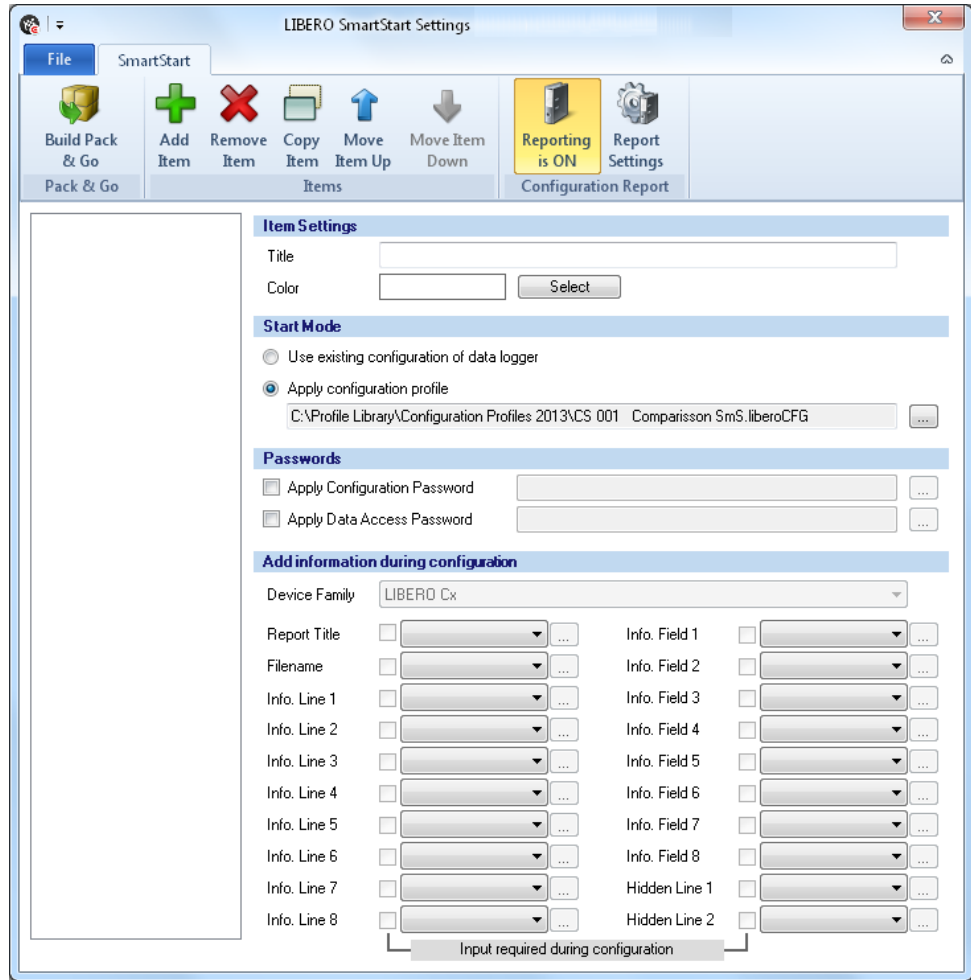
LIBERO SmartStart Settings

File
SmartStart

Build Pack & Go
Pack & Go

Add Item
Remove Item
Copy Item
Move Item Up
Move Item Down
Items

Reporting is ON
Report Settings
Configuration Report

Item Settings
Title
Color
Select

Start Mode
Use existing configuration of data logger
Apply configuration profile
C:\Profile Library\Configuration Profiles 2013\CS 001 Comparisson SmS.liberoCFG
...

Passwords
Apply Configuration Password
...
Apply Data Access Password
...

Add information during configuration
Device Family
LIBERO Cx

| | | |
|---|---|---|
| Report Title | ... | Info. Field 1 | 
| Filename | ... | Info. Field 2 |
| Info. Line 1 | ... | Info. Field 3 |
| Info. Line 2 | ... | Info. Field 4 |
| Info. Line 3 | ... | Info. Field 5 |
| Info. Line 4 | ... | Info. Field 6 |
| Info. Line 5 | ... | Info. Field 7 |
| Info. Line 6 | ... | Info. Field 8 |
| Info. Line 7 | ... | Hidden Line 1 |
| Info. Line 8 | ... | Hidden Line 2 |

Input required during configuration